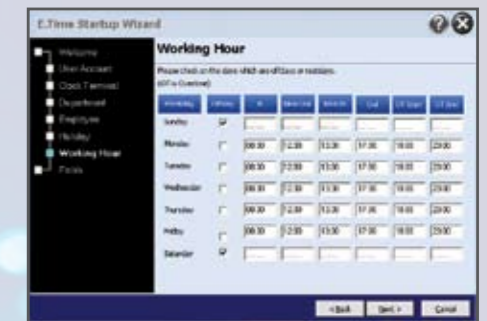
E.Time Startup Wizard

Welcome
User Account
Clock Terminal
Department
Employee
Holiday
Working Hour
Finish

Working Hour

Please check on the days which are off days or rest days.
(OT is Overtime)

| Workday | Offday | In | Break Out | Break In | Out | OT Start | OT End |
|---|---|---|---|---|---|---|---|
| Sunday | ☑ | | | | | | |
| Monday | ☐ | 08:30 | 12:30 | 13:30 | 17:30 | 18:00 | 20:00 |
| Tuesday | ☐ | 08:30 | 12:30 | 13:30 | 17:30 | 18:00 | 20:00 |
| Wednesday | ☐ | 08:30 | 12:30 | 13:30 | 17:30 | 18:00 | 20:00 |
| Thursday | ☐ | 08:30 | 12:30 | 13:30 | 17:30 | 18:00 | 20:00 |
| Friday | ☐ | 08:30 | 12:30 | 13:30 | 17:30 | 18:00 | 20:00 |
| Saturday | ☑ | | | | | | |

< Back | Next > | Cancel